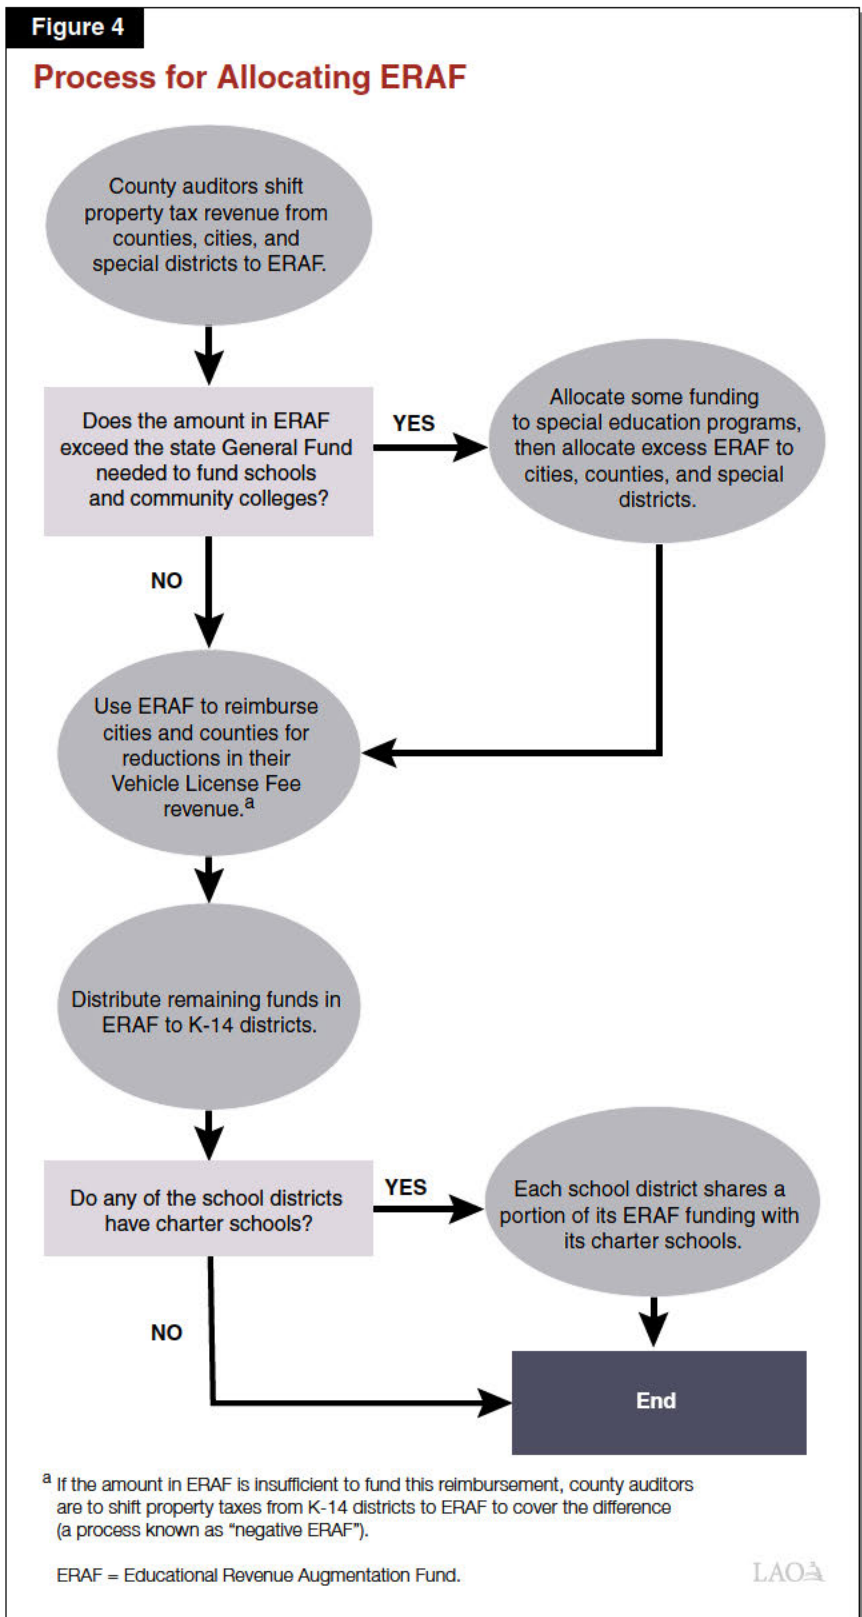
Figure 4

Process for Allocating ERAF

County auditors shift property tax revenue from counties, cities, and special districts to ERAF.

Does the amount in ERAF exceed the state General Fund needed to fund schools and community colleges?

YES

Allocate some funding to special education programs, then allocate excess ERAF to cities, counties, and special districts.

NO

Use ERAF to reimburse cities and counties for reductions in their Vehicle License Fee revenue.$^a$

Distribute remaining funds in ERAF to K-14 districts.

Do any of the school districts have charter schools?

YES

Each school district shares a portion of its ERAF funding with its charter schools.

NO

End

$^a$ If the amount in ERAF is insufficient to fund this reimbursement, county auditors are to shift property taxes from K-14 districts to ERAF to cover the difference (a process known as "negative ERAF").

ERAF = Educational Revenue Augmentation Fund.

LAO